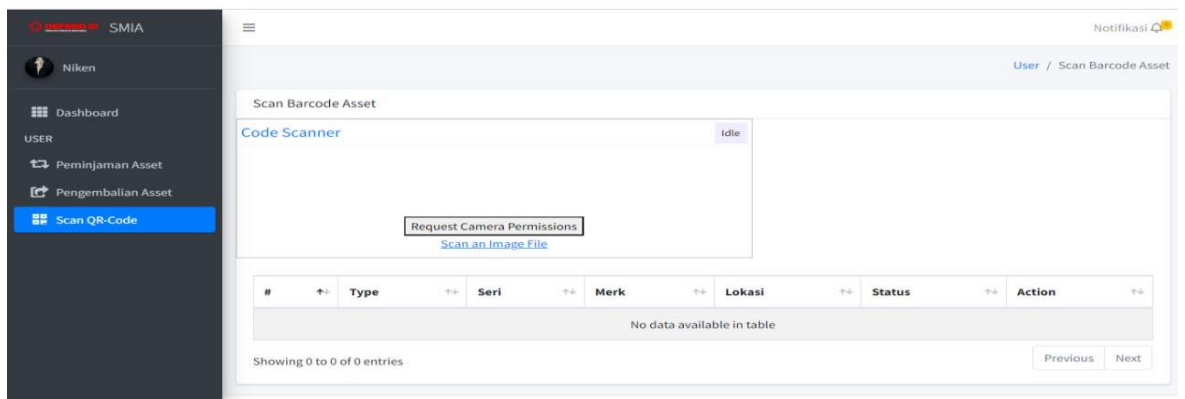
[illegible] SMIA

Niken

Dashboard

USER

Peminjaman Asset

Pengembalian Asset

Scan QR-Code

Notifikasi

User / Scan Barcode Asset

Scan Barcode Asset

Code Scanner

Idle

Request Camera Permissions

Scan an Image File

| # | Type | Seri | Merk | Lokasi | Status | Action |
|---|---|---|---|---|---|---|
| No data available in table | | | | | | |

Showing 0 to 0 of 0 entries

Previous Next